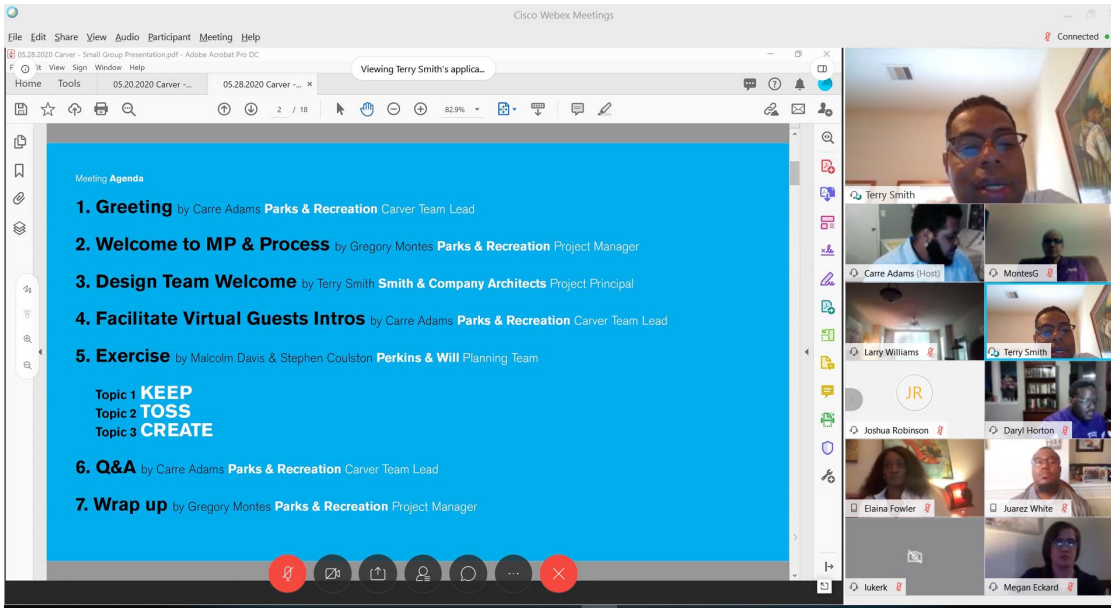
Cisco Webex Meetings

File Edit Share View Audio Participant Meeting Help

Connected

05.28.2020 Carver - Small Group Presentation.pdf - Adobe Acrobat Pro DC

F it View Sign Window Help

Viewing Terry Smith's applica...

Home Tools 05.20.2020 Carver -... 05.28.2020 Carver -... ×

2 / 18 82.9%

Meeting Agenda

1. Greeting by Carre Adams Parks & Recreation Carver Team Lead

2. Welcome to MP & Process by Gregory Montes Parks & Recreation Project Manager

3. Design Team Welcome by Terry Smith Smith & Company Architects Project Principal

4. Facilitate Virtual Guests Intros by Carre Adams Parks & Recreation Carver Team Lead

5. Exercise by Malcolm Davis & Stephen Coulston Perkins & Will Planning Team

Topic 1 KEEP
Topic 2 TOSS
Topic 3 CREATE

6. Q&A by Carre Adams Parks & Recreation Carver Team Lead

7. Wrap up by Gregory Montes Parks & Recreation Project Manager

Terry Smith

Carre Adams (Host)

MontesG

Larry Williams

Terry Smith

JR

Joshua Robinson

Daryl Horton

Elaina Fowler

Juarez White

lukerk

Megan Eckard